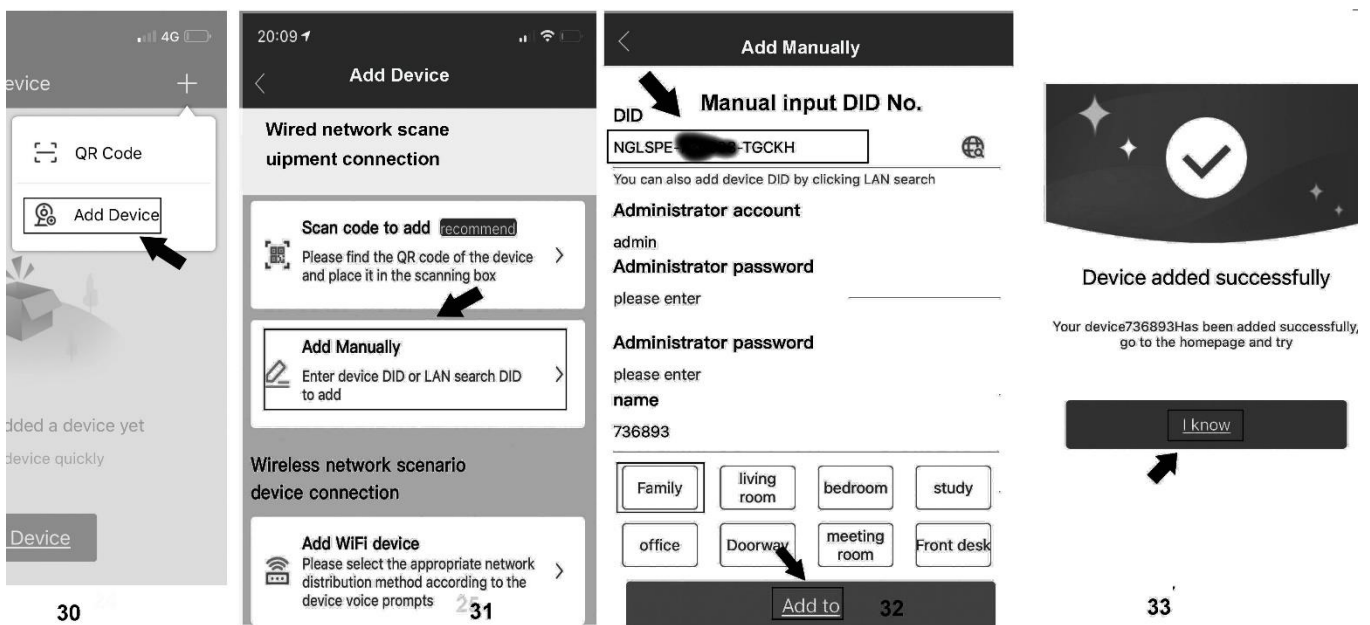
4G

evice +

QR Code

Add Device

dded a device yet

device quickly

Device

30

20:09

Add Device

Wired network scane uipment connection

Scan code to add recommend

Please find the QR code of the device and place it in the scanning box

Add Manually

Enter device DID or LAN search DID to add

Wireless network scenario device connection

Add WiFi device

Please select the appropriate network distribution method according to the device voice prompts

31

Add Manually

DID Manual input DID No.

NGLSPE-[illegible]-TGCKH

You can also add device DID by clicking LAN search

Administrator account

admin

Administrator password

please enter

Administrator password

please enter

name

736893

| Family | living room | bedroom | study |
|---|---|---|---|
| office | Doorway | meeting room | Front desk |

Add to

32

Device added successfully

Your device736893Has been added successfully, go to the homepage and try

I know

33